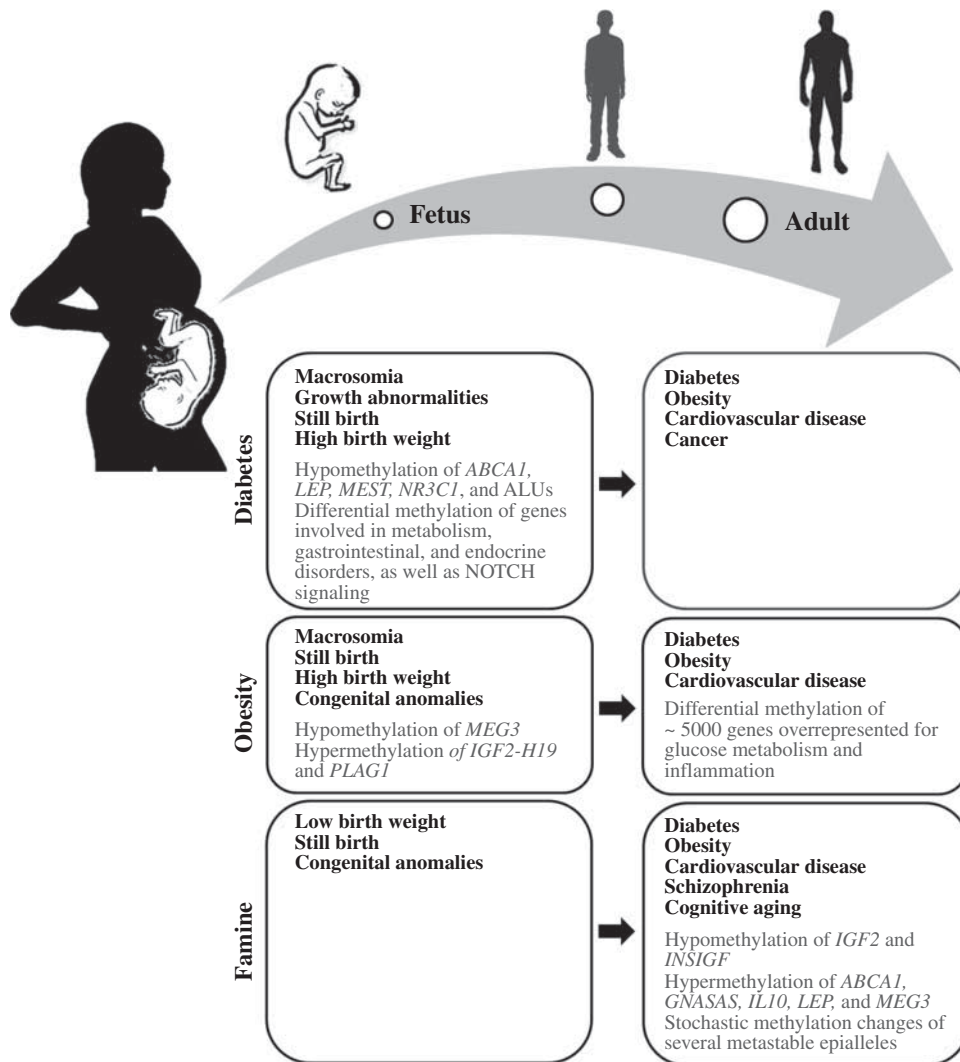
Fetus

Adult

Diabetes

Macrosomia
Growth abnormalities
Still birth
High birth weight

Hypomethylation of ABCA1, LEP, MEST, NR3C1, and ALUs
Differential methylation of genes involved in metabolism, gastrointestinal, and endocrine disorders, as well as NOTCH signaling

Diabetes
Obesity
Cardiovascular disease
Cancer

Obesity

Macrosomia
Still birth
High birth weight
Congenital anomalies

Hypomethylation of MEG3
Hypermethylation of IGF2-H19 and PLAG1

Diabetes
Obesity
Cardiovascular disease

Differential methylation of ~ 5000 genes overrepresented for glucose metabolism and inflammation

Famine

Low birth weight
Still birth
Congenital anomalies

Diabetes
Obesity
Cardiovascular disease
Schizophrenia
Cognitive aging

Hypomethylation of IGF2 and INSIGF
Hypermethylation of ABCA1, GNASAS, IL10, LEP, and MEG3
Stochastic methylation changes of several metastable epialleles